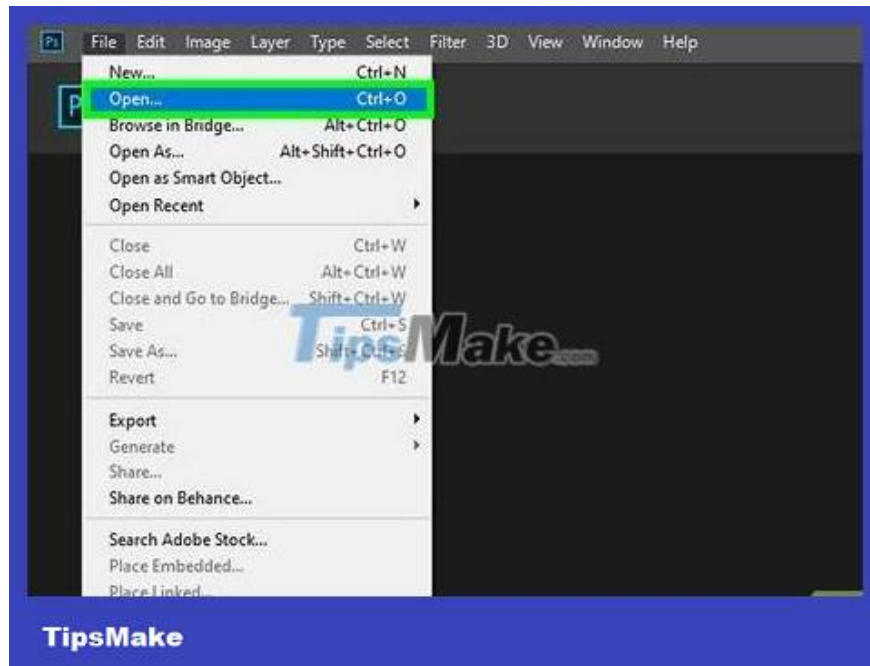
Ps File Edit Image Layer Type Select Filter 3D View Window Help

New... Ctrl+N
Open... Ctrl+O
Browse in Bridge... Alt+Ctrl+O
Open As... Alt+Shift+Ctrl+O
Open as Smart Object...
Open Recent

Close Ctrl+W
Close All Alt+Ctrl+W
Close and Go to Bridge... Shift+Ctrl+W
Save Ctrl+S
Save As... Shift+Ctrl+S
Revert F12

Export
Generate
Share...
Share on Behance...

Search Adobe Stock...
Place Embedded...
Place Linked...

TipsMake.com

TipsMake